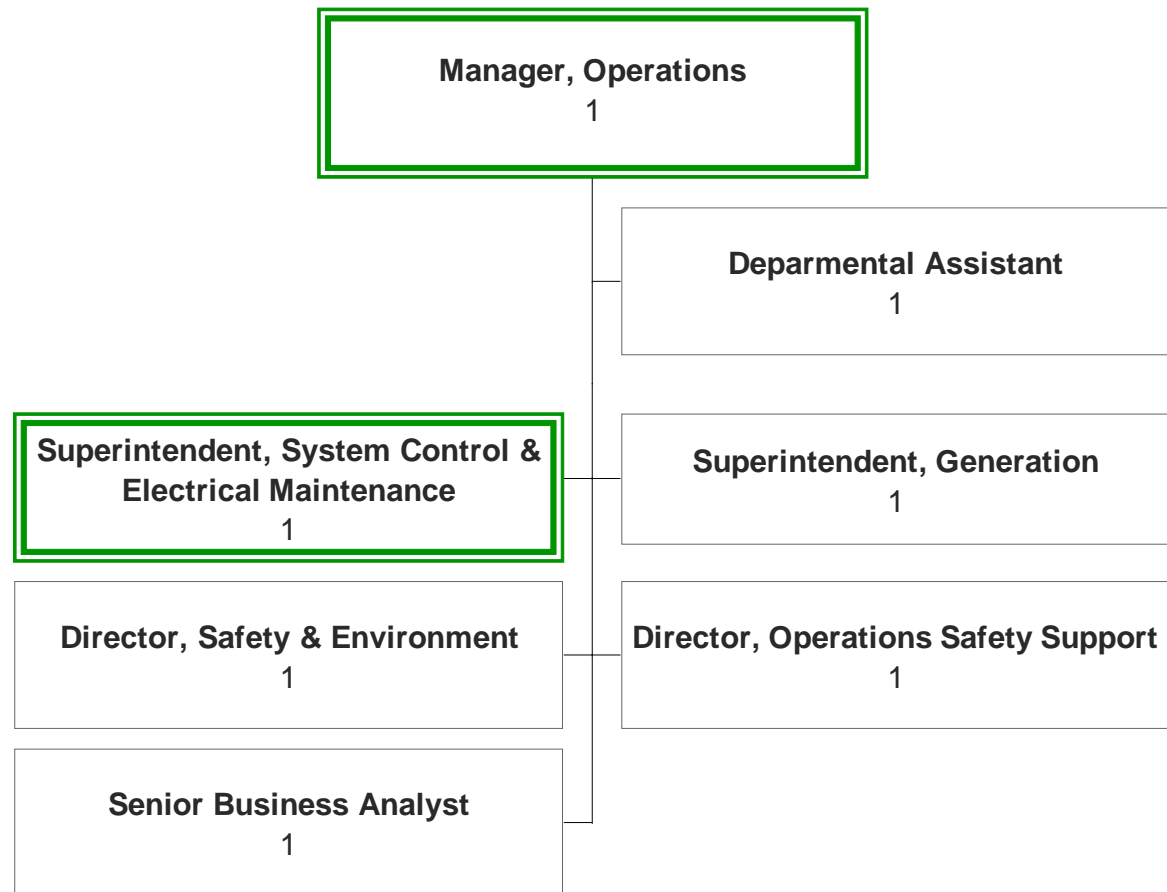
Manager, Operations
1

Deparmental Assistant
1

Superintendent, System Control & Electrical Maintenance
1

Superintendent, Generation
1

Director, Safety & Environment
1

Director, Operations Safety Support
1

Senior Business Analyst
1